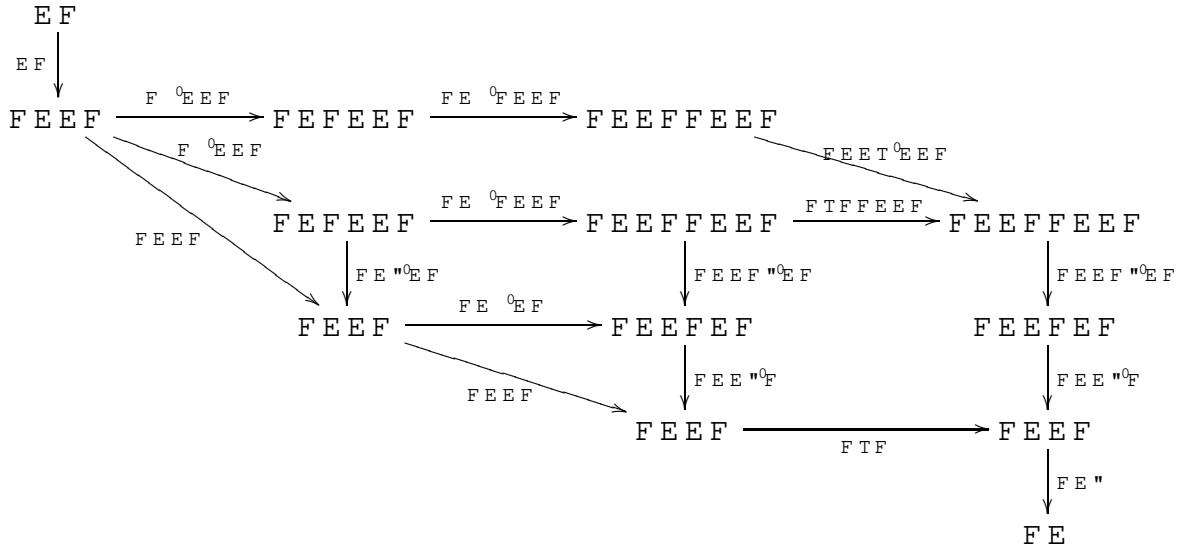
EF

EF

FEEF $\xrightarrow{F\ {}^0EEF}$ FEFEEF $\xrightarrow{FE\ {}^0FEEF}$ FEEFFEEF

F ${}^0$EEF

FEET${}^0$EEF

FEEF

FEFEEF $\xrightarrow{FE\ {}^0FEEF}$ FEEFFEEF $\xrightarrow{FTFFEEF}$ FEEFFEEF

FE "${}^0$EF

FEEF "${}^0$EF

FEEF "${}^0$EF

FEEF $\xrightarrow{FE\ {}^0EF}$ FEEFEF

FEEFEF

FEE "${}^0$F

FEE "${}^0$F

FEEF

FEEF $\xrightarrow{FTF}$ FEEF

FE "

FE